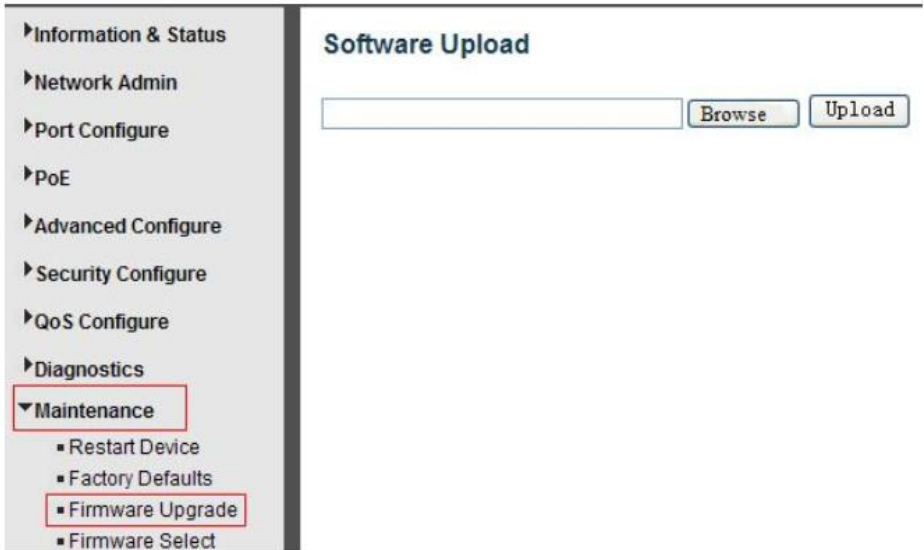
Information & Status
Network Admin
Port Configure
PoE
Advanced Configure
Security Configure
QoS Configure
Diagnostics
Maintenance
Restart Device
Factory Defaults
Firmware Upgrade
Firmware Select

Software Upload

Browse
Upload